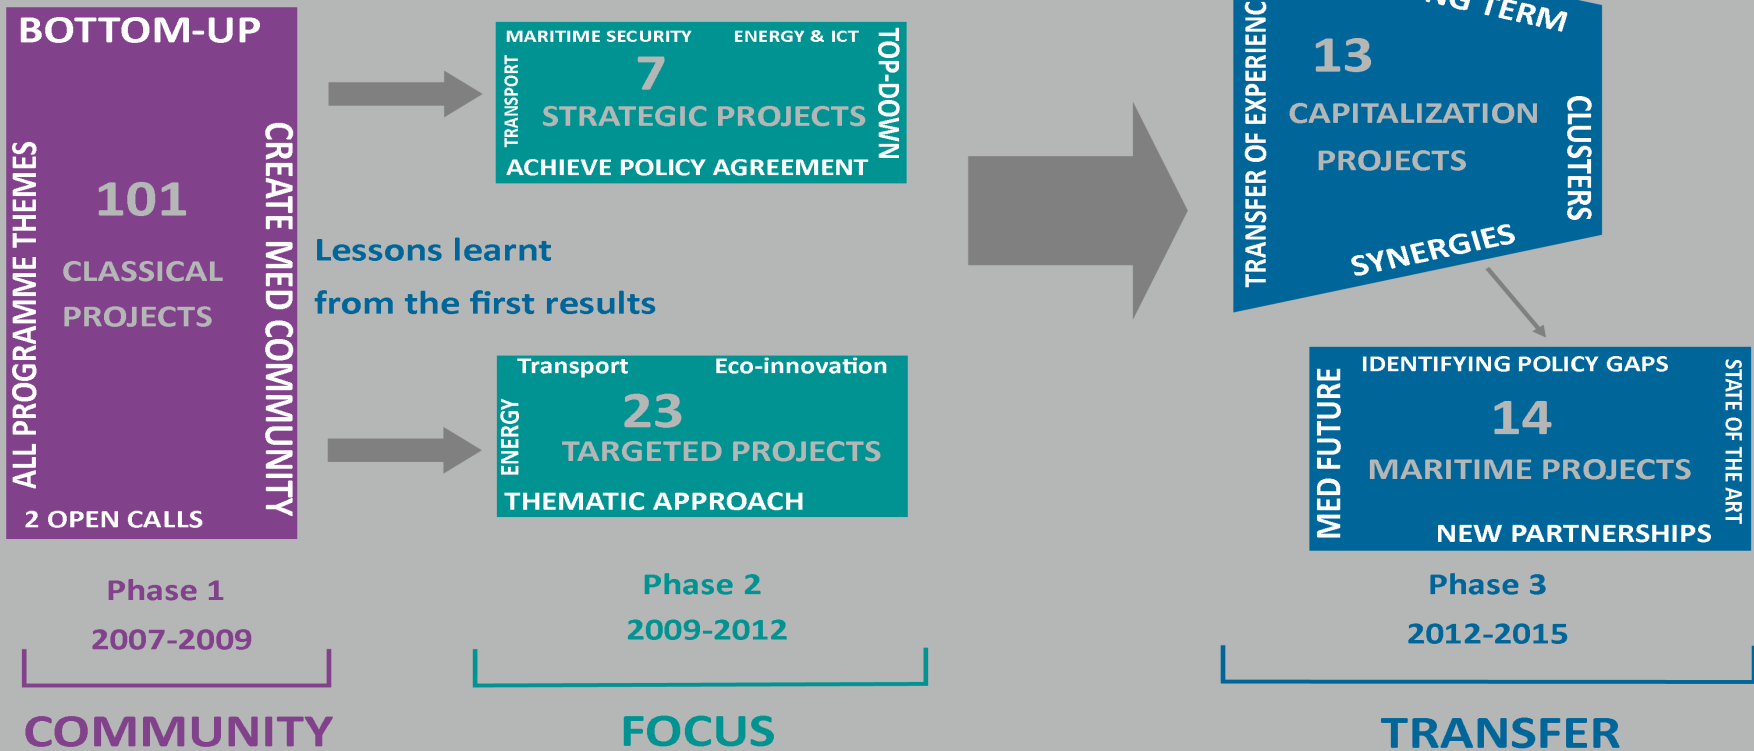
BOTTOM-UP

ALL PROGRAMME THEMES

101

CLASSICAL PROJECTS

CREATE MED COMMUNITY

2 OPEN CALLS

Phase 1

2007-2009

COMMUNITY

MARITIME SECURITY ENERGY & ICT

TRANSPORT

7

STRATEGIC PROJECTS

TOP-DOWN

ACHIEVE POLICY AGREEMENT

Lessons learnt from the first results

Transport Eco-innovation

ENERGY

23

TARGETED PROJECTS

THEMATIC APPROACH

Phase 2

2009-2012

FOCUS

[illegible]G TERM

TRANSFER OF EXPERIENC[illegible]

13

CAPITALIZATION PROJECTS

CLUSTERS

SYNERGIES

IDENTIFYING POLICY GAPS

MED FUTURE

14

MARITIME PROJECTS

STATE OF THE ART

NEW PARTNERSHIPS

Phase 3

2012-2015

TRANSFER